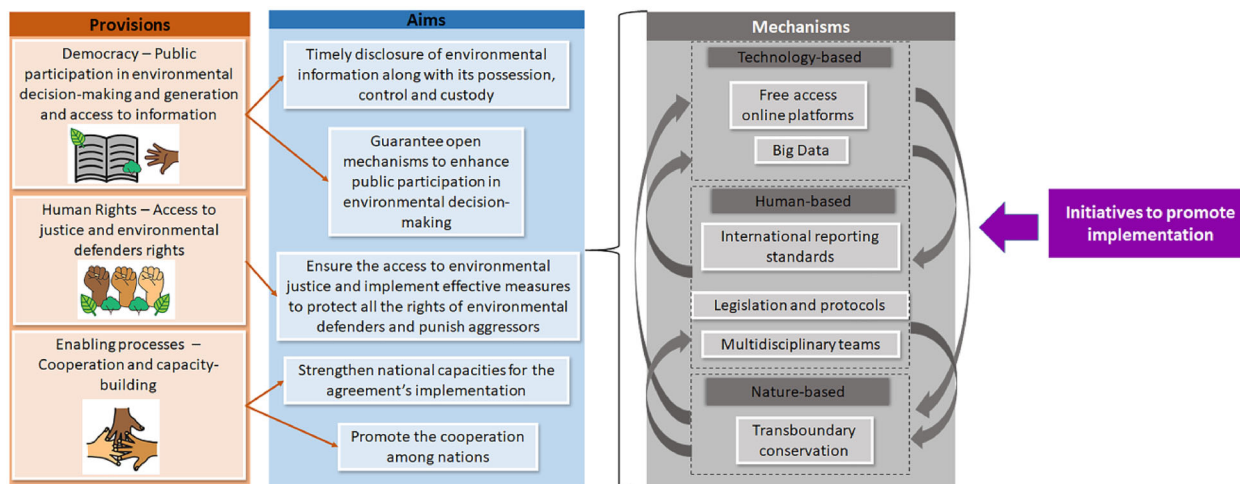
Provisions

Democracy – Public participation in environmental decision-making and generation and access to information

Human Rights – Access to justice and environmental defenders rights

Enabling processes – Cooperation and capacity-building

Aims

Timely disclosure of environmental information along with its possession, control and custody

Guarantee open mechanisms to enhance public participation in environmental decision-making

Ensure the access to environmental justice and implement effective measures to protect all the rights of environmental defenders and punish aggressors

Strengthen national capacities for the agreement's implementation

Promote the cooperation among nations

Mechanisms

Technology-based

Free access online platforms

Big Data

Human-based

International reporting standards

Legislation and protocols

Multidisciplinary teams

Nature-based

Transboundary conservation

Initiatives to promote implementation